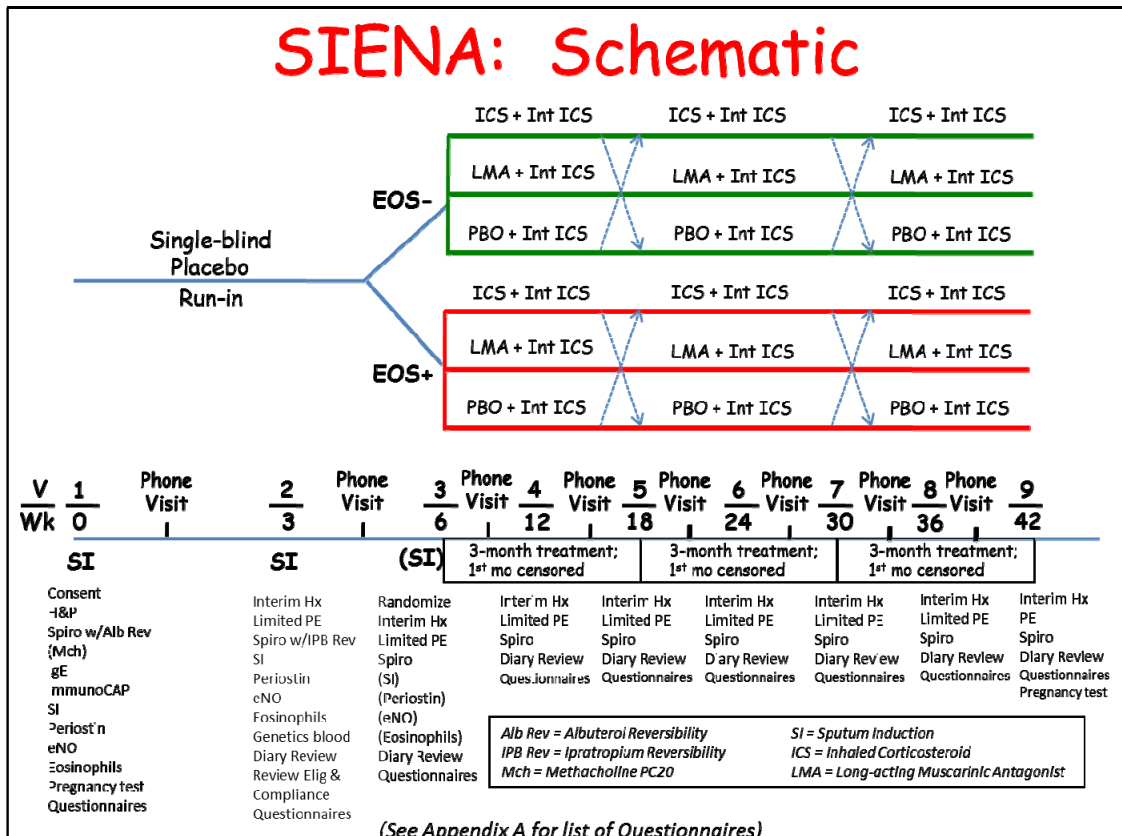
SIENA: Schematic

ICS + Int ICS
ICS + Int ICS
ICS + Int ICS
LMA + Int ICS
LMA + Int ICS
LMA + Int ICS
PBO + Int ICS
PBO + Int ICS
PBO + Int ICS

EOS-

Single-blind Placebo Run-in

EOS+

ICS + Int ICS
ICS + Int ICS
ICS + Int ICS
LMA + Int ICS
LMA + Int ICS
LMA + Int ICS
PBO + Int ICS
PBO + Int ICS
PBO + Int ICS

| V | 1 | Phone Visit | 2 | Phone Visit | 3 | Phone Visit | 4 | Phone Visit | 5 | Phone Visit | 6 | Phone Visit | 7 | Phone Visit | 8 | Phone Visit | 9 |
|---|---|---|---|---|---|---|---|---|---|---|---|---|---|---|---|---|---|
| Wk | 0 | | 3 | | 6 | | 12 | | 18 | | 24 | | 30 | | 36 | | 42 |

SI
SI
(SI)

3-month treatment; 1st mo censored
3-month treatment; 1st mo censored
3-month treatment; 1st mo censored

Consent
H&P
Spiro w/Alb Rev
(Mch)
gE
mmunoCAP
SI
Periostin
eNO
Eosinophils
Pregnancy test
Questionnaires

Interim Hx
Limited PE
Spiro w/IPB Rev
SI
Periostin
eNO
Eosinophils
Genetics blood
Diary Review
Review Elig & Compliance
Questionnaires

Randomize
Interim Hx
Limited PE
Spiro
(SI)
(Periostin)
(eNO)
(Eosinophils)
Diary Review
Questionnaires

Interim Hx
Limited PE
Spiro
Diary Review
Questionnaires

Interim Hx
Limited PE
Spiro
Diary Review
Questionnaires

Interim Hx
Limited PE
Spiro
Diary Review
Questionnaires

Interim Hx
Limited PE
Spiro
Diary Review
Questionnaires

Interim Hx
Limited PE
Spiro
Diary Review
Questionnaires

Interim Hx
PE
Spiro
Diary Review
Questionnaires
Pregnancy test

Alb Rev = Albuterol Reversibility
IPB Rev = Ipratropium Reversibility
Mch = Methacholine PC20
SI = Sputum Induction
ICS = Inhaled Corticosteroid
LMA = Long-acting Muscarinic Antagonist

(See Appendix A for list of Questionnaires)